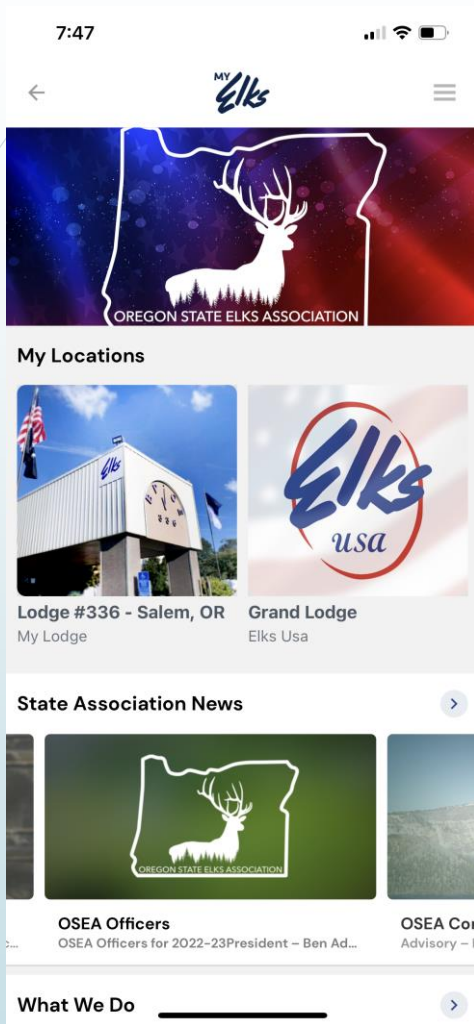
7:47

MY Elks

OREGON STATE ELKS ASSOCIATION

My Locations

Elks

Lodge #336 - Salem, OR
My Lodge

Elks usa

Grand Lodge
Elks Usa

State Association News

OREGON STATE ELKS ASSOCIATION

OSEA Officers
OSEA Officers for 2022-23President – Ben Ad...

OSEA Co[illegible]
Advisory – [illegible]

What We Do